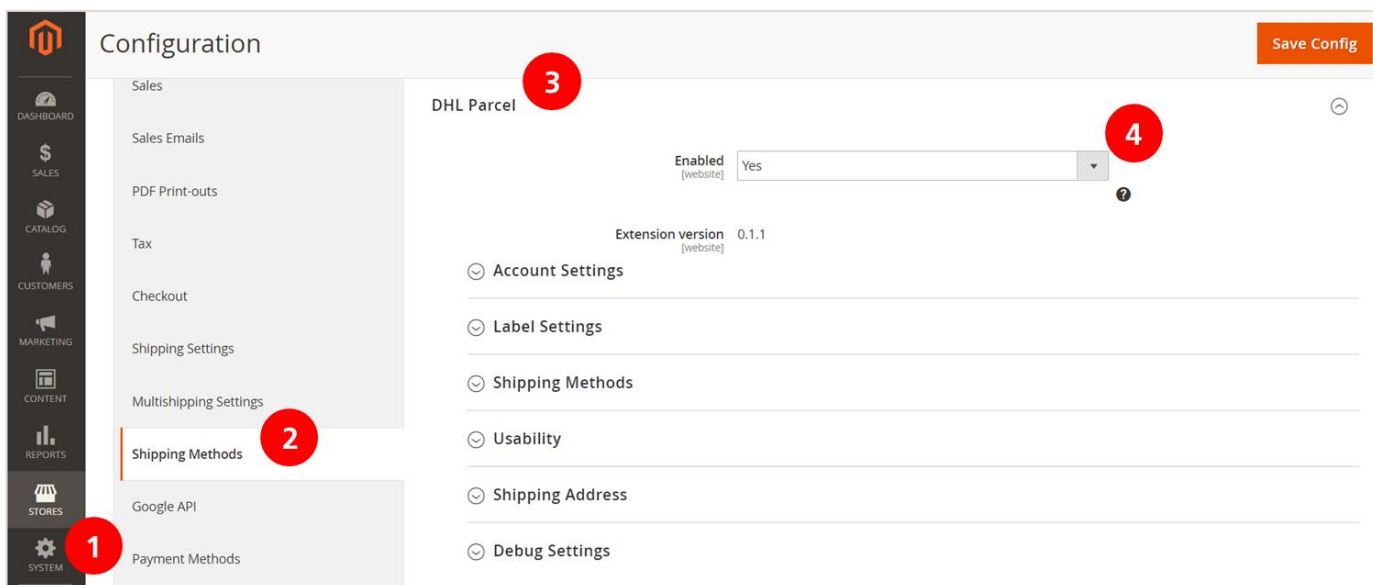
DASHBOARD
$
SALES
CATALOG
CUSTOMERS
MARKETING
CONTENT
REPORTS
STORES
SYSTEM

Configuration

Save Config

Sales
Sales Emails
PDF Print-outs
Tax
Checkout
Shipping Settings
Multishipping Settings
Shipping Methods
Google API
Payment Methods

1
2
3
4

DHL Parcel

Enabled
[website]
Yes

Extension version
[website]
0.1.1

Account Settings
Label Settings
Shipping Methods
Usability
Shipping Address
Debug Settings